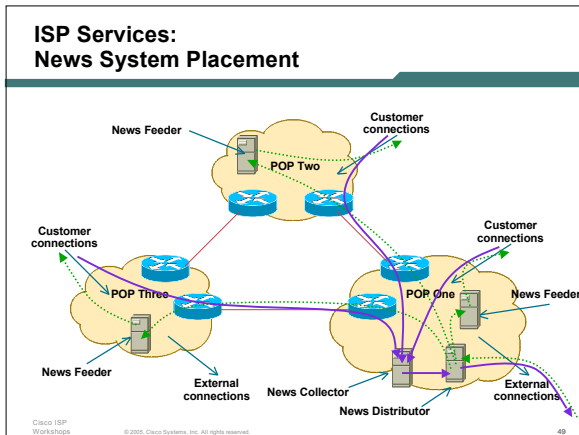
ISP Services:
News System Placement

Customer connections

News Feeder

POP Two

Customer connections

Customer connections

POP Three

POP One

News Feeder

News Feeder

External connections

News Collector

External connections

News Distributor

Cisco ISP Workshops

© 2005, Cisco Systems, Inc. All rights reserved.

49